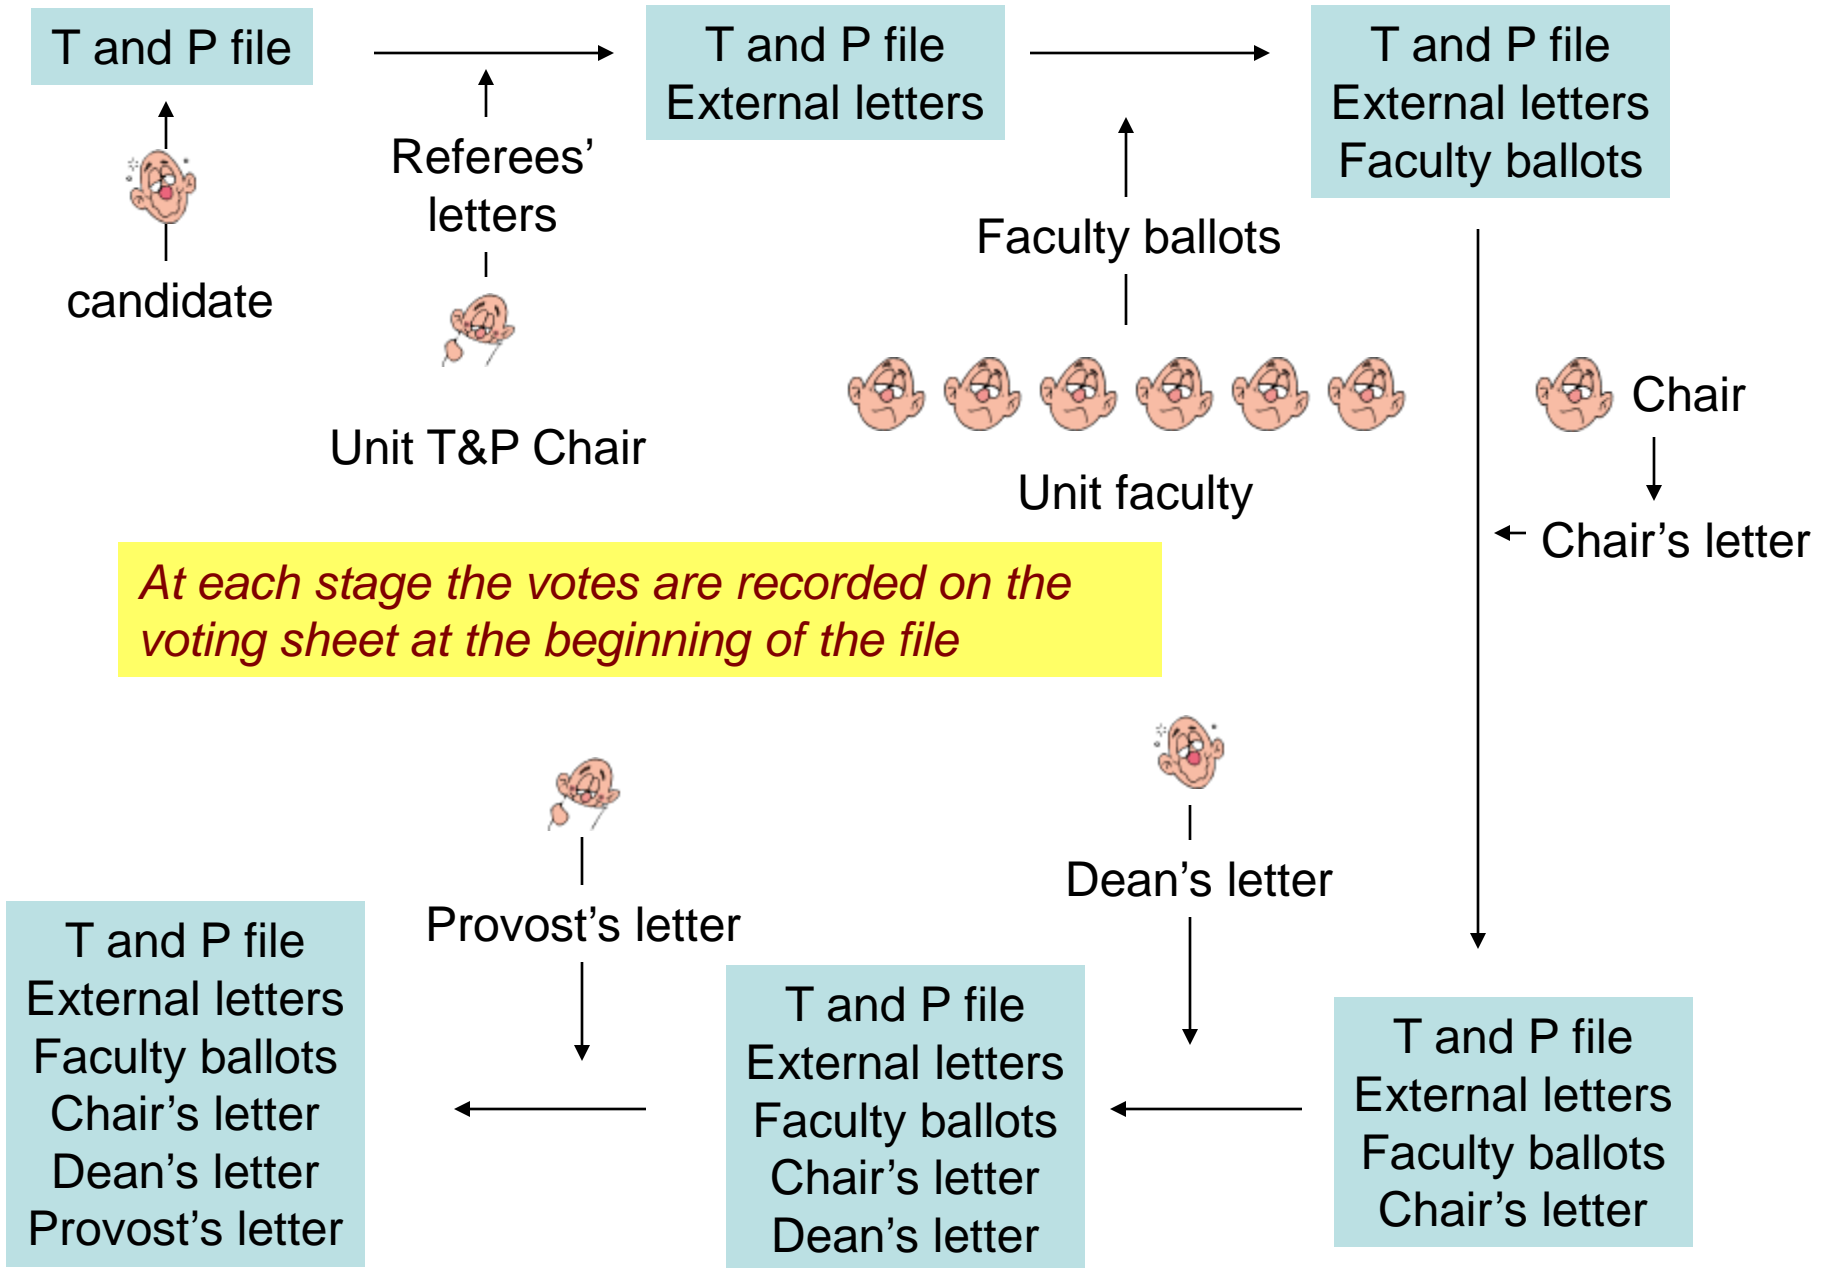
T and P file

candidate

Referees' letters

Unit T&P Chair

T and P file
External letters

Faculty ballots

Unit faculty

T and P file
External letters
Faculty ballots

Chair

Chair's letter

At each stage the votes are recorded on the voting sheet at the beginning of the file

Dean's letter

Provost's letter

T and P file
External letters
Faculty ballots
Chair's letter

T and P file
External letters
Faculty ballots
Chair's letter
Dean's letter

T and P file
External letters
Faculty ballots
Chair's letter
Dean's letter
Provost's letter